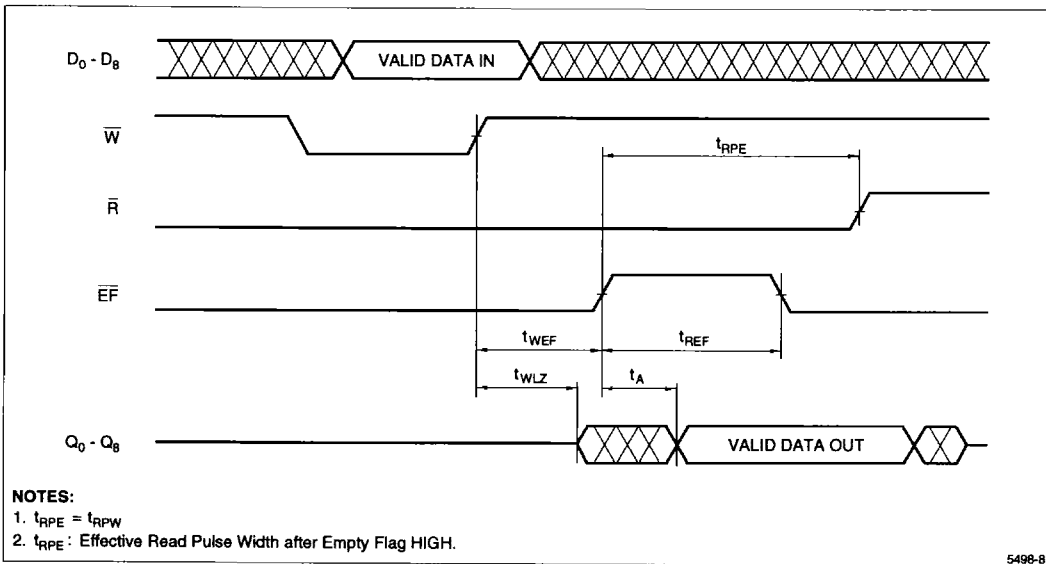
$D_0 - D_8$

VALID DATA IN

$\overline{W}$

$t_{RPE}$

$\overline{R}$

$\overline{EF}$

$t_{WEF}$

$t_{REF}$

$t_{WLZ}$

$t_A$

$Q_0 - Q_8$

VALID DATA OUT

NOTES:
1. $t_{RPE} = t_{RPW}$
2. $t_{RPE}$: Effective Read Pulse Width after Empty Flag HIGH.

5498-8